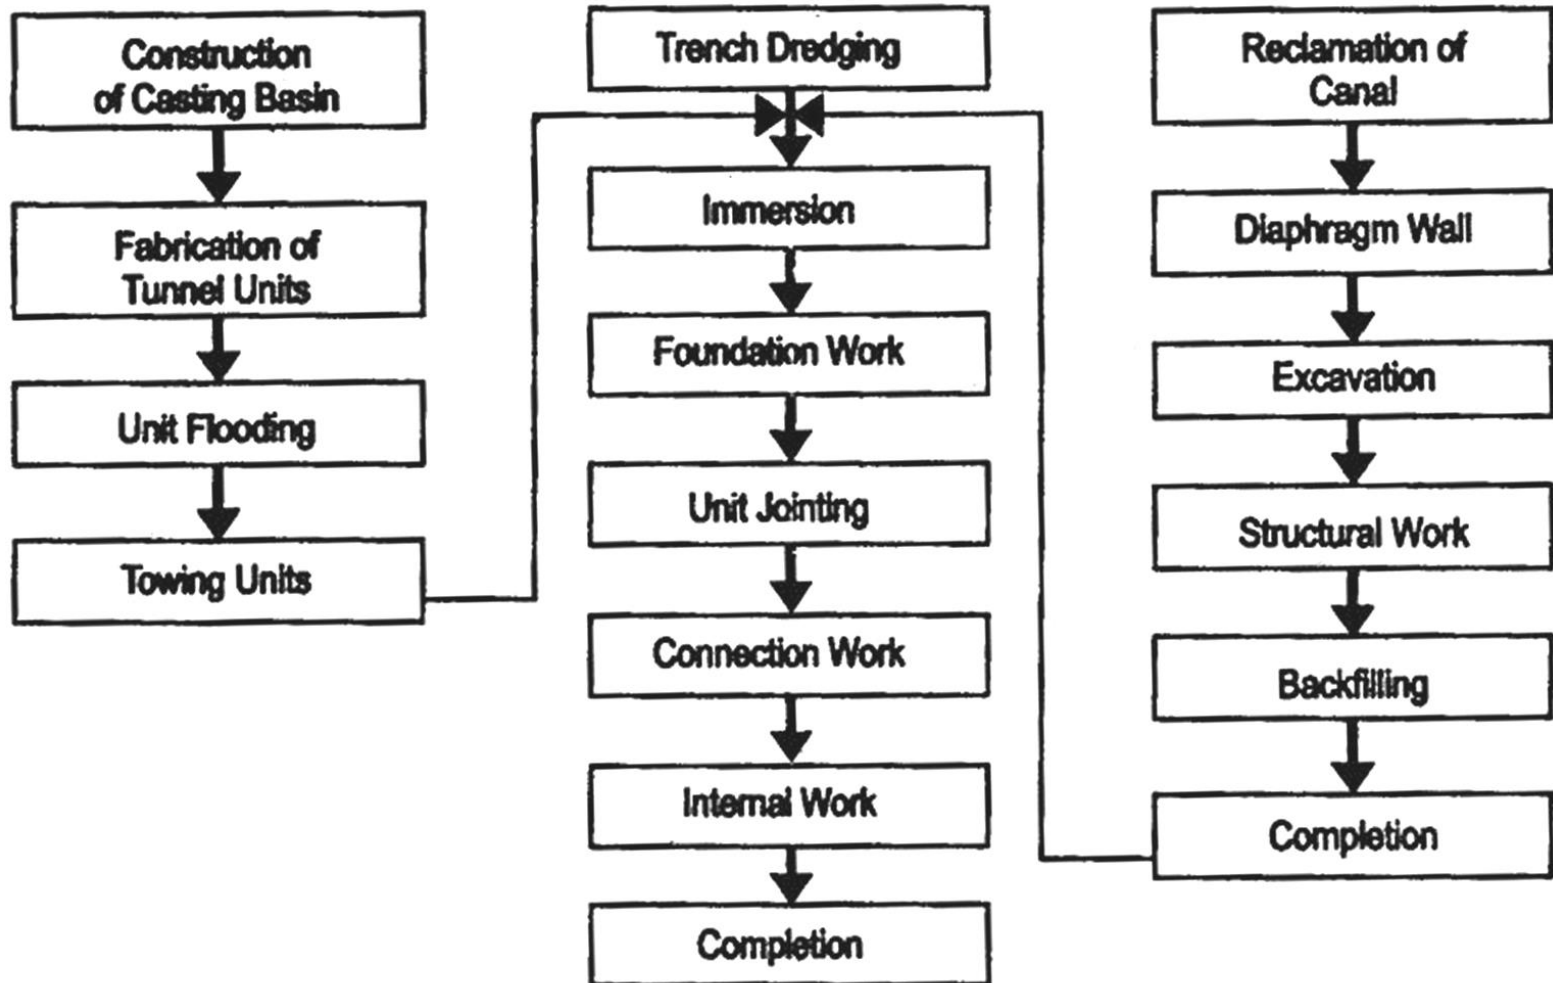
Construction of Casting Basin

Fabrication of Tunnel Units

Unit Flooding

Towing Units

Trench Dredging

Immersion

Foundation Work

Unit Jointing

Connection Work

Internal Work

Completion

Reclamation of Canal

Diaphragm Wall

Excavation

Structural Work

Backfilling

Completion